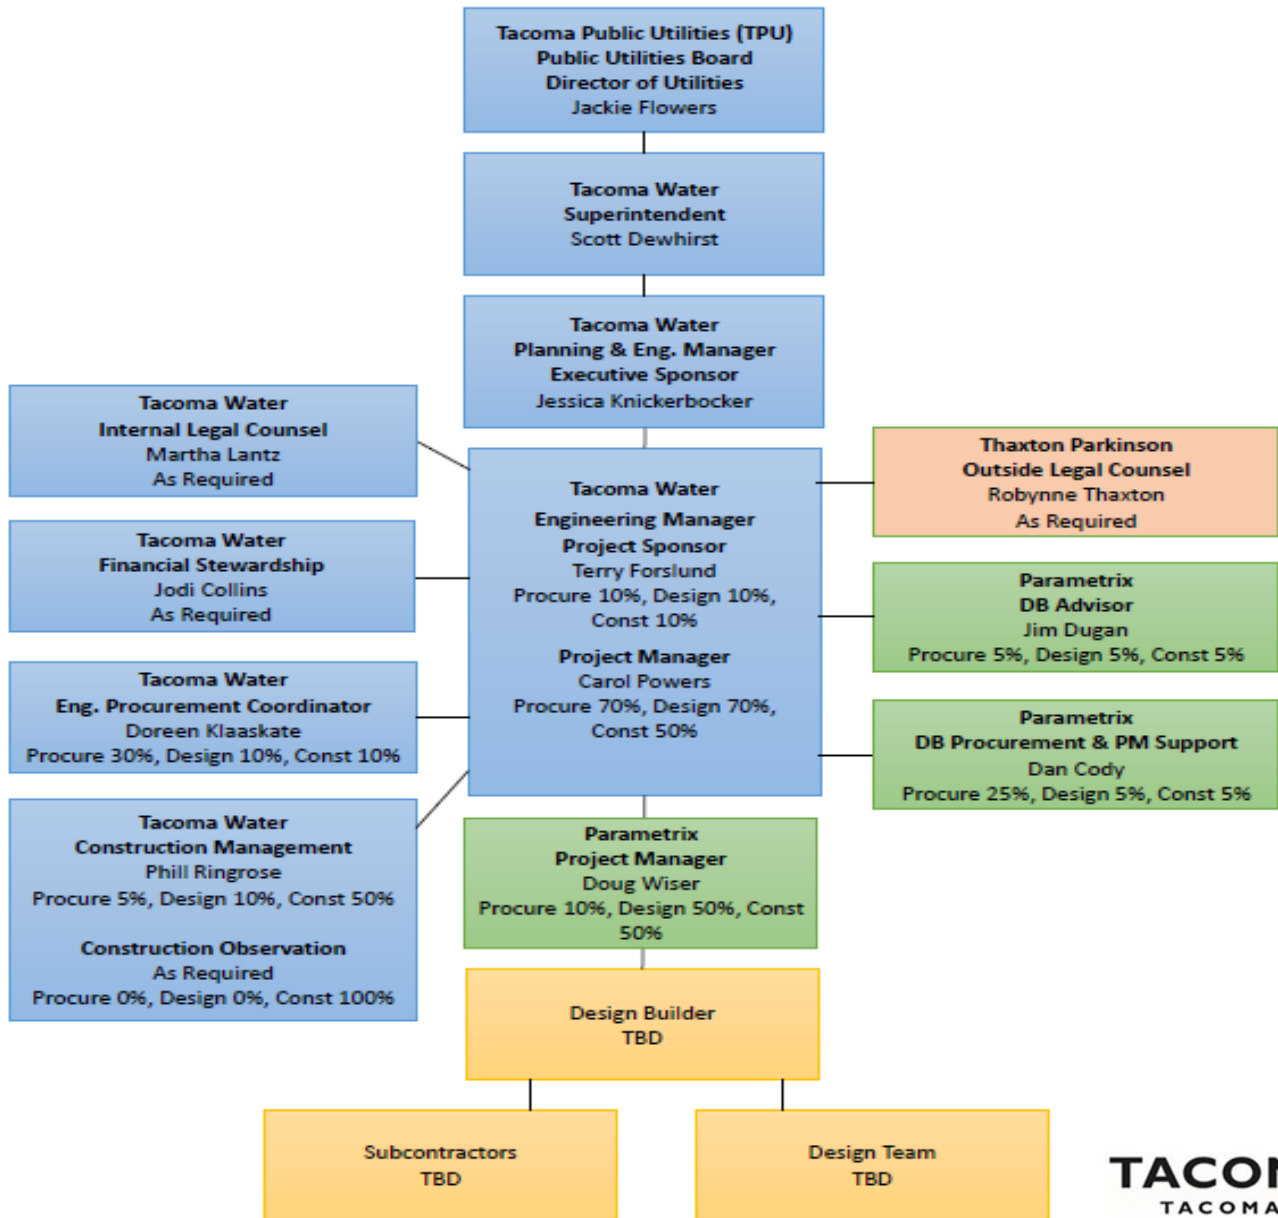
Tacoma Public Utilities (TPU)
Public Utilities Board
Director of Utilities
Jackie Flowers

Tacoma Water
Superintendent
Scott Dewhirst

Tacoma Water
Planning & Eng. Manager
Executive Sponsor
Jessica Knickerbocker

Tacoma Water
Internal Legal Counsel
Martha Lantz
As Required

Tacoma Water
Financial Stewardship
Jodi Collins
As Required

Tacoma Water
Eng. Procurement Coordinator
Doreen Klaaskate
Procure 30%, Design 10%, Const 10%

Tacoma Water
Construction Management
Phill Ringrose
Procure 5%, Design 10%, Const 50%

Construction Observation
As Required
Procure 0%, Design 0%, Const 100%

Tacoma Water
Engineering Manager
Project Sponsor
Terry Forslund
Procure 10%, Design 10%, Const 10%

Project Manager
Carol Powers
Procure 70%, Design 70%, Const 50%

Thaxton Parkinson
Outside Legal Counsel
Robynne Thaxton
As Required

Parametrix
DB Advisor
Jim Dugan
Procure 5%, Design 5%, Const 5%

Parametrix
DB Procurement & PM Support
Dan Cody
Procure 25%, Design 5%, Const 5%

Parametrix
Project Manager
Doug Wiser
Procure 10%, Design 50%, Const 50%

Design Builder
TBD

Subcontractors
TBD

Design Team
TBD

TACO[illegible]
TACOMA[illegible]